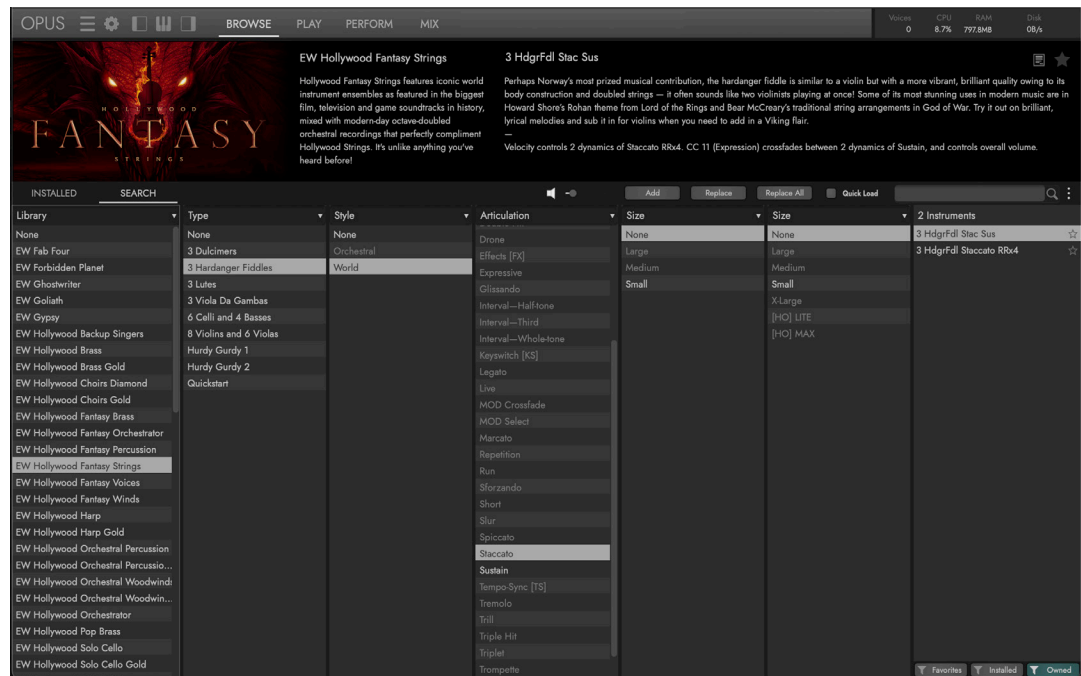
OPUS BROWSE PLAY PERFORM MIX

Voices 0 CPU 8.7% RAM 797.8MB Disk 0B/s

HOLLYWOOD FANTASY STRINGS

EW Hollywood Fantasy Strings

Hollywood Fantasy Strings features iconic world instrument ensembles as featured in the biggest film, television and game soundtracks in history, mixed with modern-day octave-doubled orchestral recordings that perfectly compliment Hollywood Strings. It's unlike anything you've heard before!

3 HdgrFdl Stac Sus

Perhaps Norway's most prized musical contribution, the hardanger fiddle is similar to a violin but with a more vibrant, brilliant quality owing to its body construction and doubled strings — it often sounds like two violinists playing at once! Some of its most stunning uses in modern music are in Howard Shore's Rohan theme from Lord of the Rings and Bear McCreary's traditional string arrangements in God of War. Try it out on brilliant, lyrical melodies and sub it in for violins when you need to add in a Viking flair.

—

Velocity controls 2 dynamics of Staccato RRx4. CC 11 (Expression) crossfades between 2 dynamics of Sustain, and controls overall volume.

INSTALLED SEARCH

Add Replace Replace All Quick Load

| Library | Type | Style | Articulation | Size | Size | 2 Instruments |
|---|---|---|---|---|---|---|
| None | None | None | Drone | None | None | 3 HdgrFdl Stac Sus |
| EW Fab Four | 3 Dulcimers | Orchestral | Effects [FX] | Large | Large | 3 HdgrFdl Staccato RRx4 |
| EW Forbidden Planet | 3 Hardanger Fiddles | World | Expressive | Medium | Medium | |
| EW Ghostwriter | 3 Lutes | | Glissando | Small | Small | |
| EW Goliath | 3 Viola Da Gambas | | Interval—Half-tone | | X-Large | |
| EW Gypsy | 6 Celli and 4 Basses | | Interval—Third | | [HO] LITE | |
| EW Hollywood Backup Singers | 8 Violins and 6 Violas | | Interval—Whole-tone | | [HO] MAX | |
| EW Hollywood Brass | Hurdy Gurdy 1 | | Keyswitch [KS] | | | |
| EW Hollywood Brass Gold | Hurdy Gurdy 2 | | Legato | | | |
| EW Hollywood Choirs Diamond | Quickstart | | Live | | | |
| EW Hollywood Choirs Gold | | | MOD Crossfade | | | |
| EW Hollywood Fantasy Brass | | | MOD Select | | | |
| EW Hollywood Fantasy Orchestrator | | | Marcato | | | |
| EW Hollywood Fantasy Percussion | | | Repetition | | | |
| EW Hollywood Fantasy Strings | | | Run | | | |
| EW Hollywood Fantasy Voices | | | Sforzando | | | |
| EW Hollywood Fantasy Winds | | | Short | | | |
| EW Hollywood Harp | | | Slur | | | |
| EW Hollywood Harp Gold | | | Spiccato | | | |
| EW Hollywood Orchestral Percussion | | | Staccato | | | |
| EW Hollywood Orchestral Percussio... | | | Sustain | | | |
| EW Hollywood Orchestral Woodwinds | | | Tempo-Sync [TS] | | | |
| EW Hollywood Orchestral Woodwin... | | | Tremolo | | | |
| EW Hollywood Orchestrator | | | Trill | | | |
| EW Hollywood Pop Brass | | | Triple Hit | | | |
| EW Hollywood Solo Cello | | | Triplet | | | |
| EW Hollywood Solo Cello Gold | | | Trompette | | | |

Favorites Installed Owned